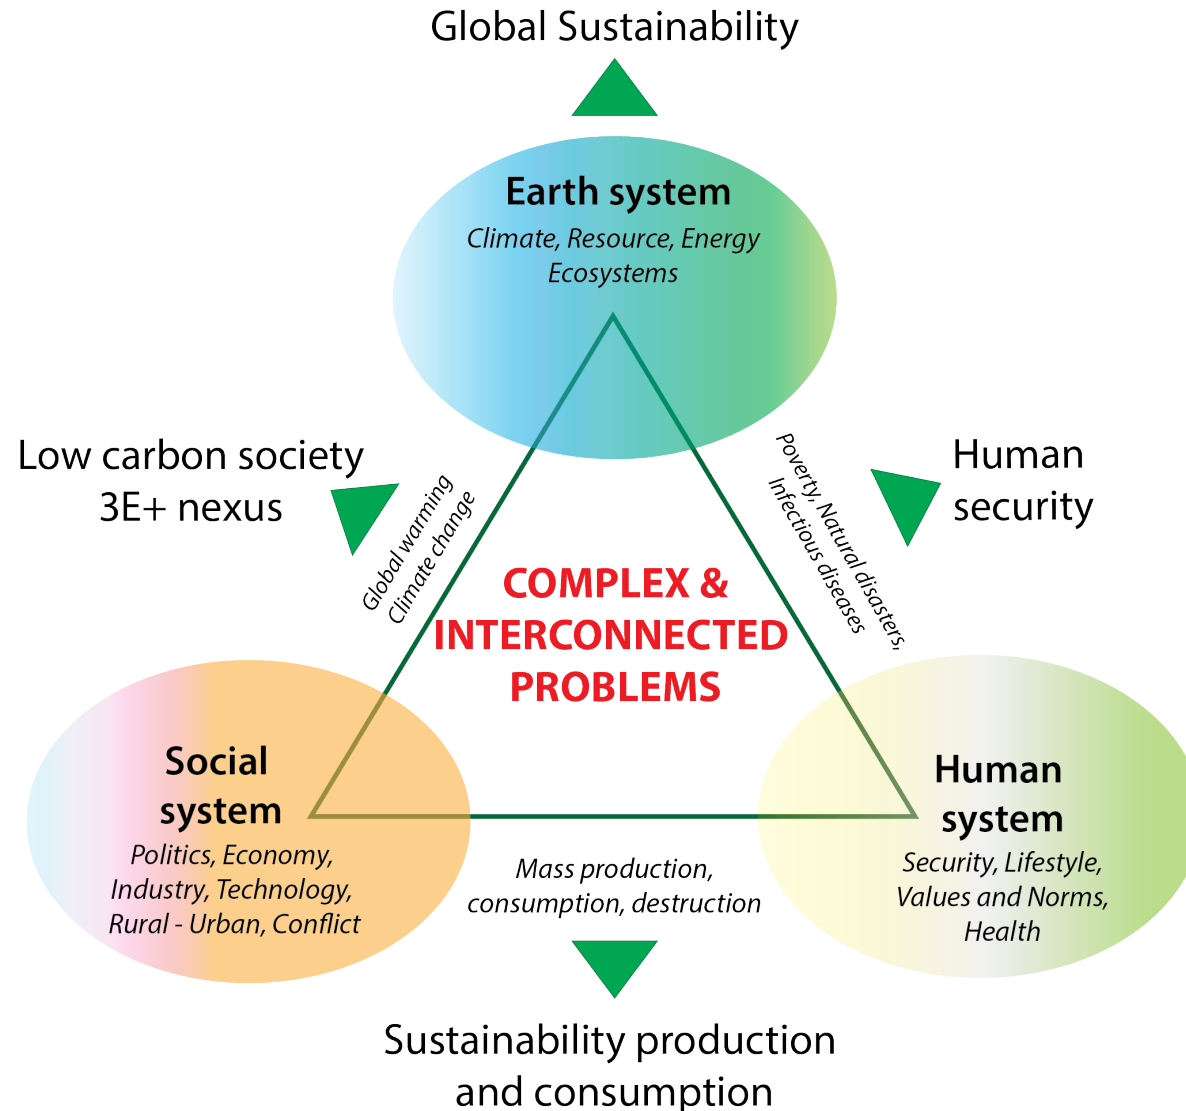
Global Sustainability

Earth system
Climate, Resource, Energy
Ecosystems

Low carbon society
3E+ nexus

Global warming
Climate change

Poverty, Natural disasters,
Infectious diseases

Human
security

COMPLEX &
INTERCONNECTED
PROBLEMS

Social
system
Politics, Economy,
Industry, Technology,
Rural - Urban, Conflict

Human
system
Security, Lifestyle,
Values and Norms,
Health

Mass production,
consumption, destruction

Sustainability production
and consumption